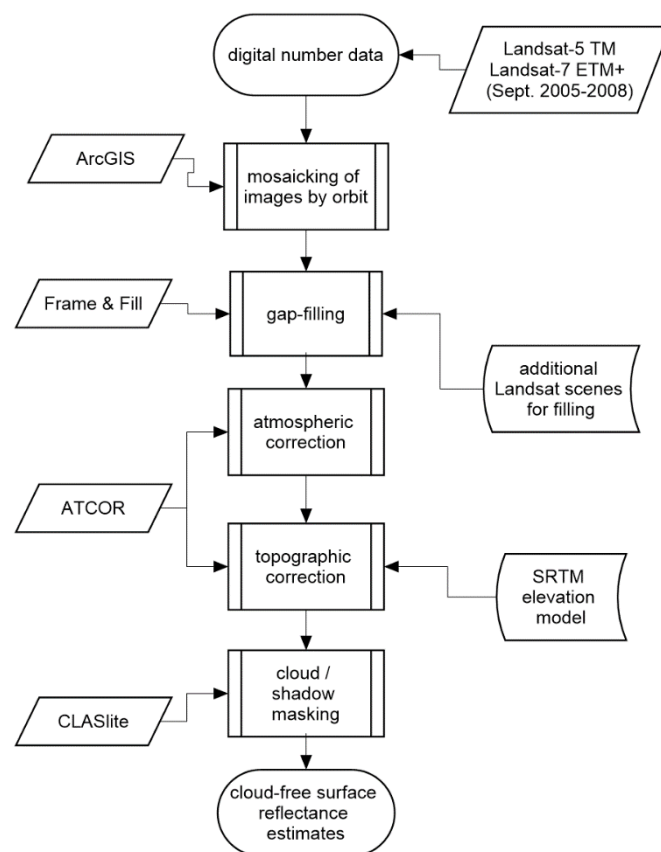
digital number data

Landsat-5 TM
Landsat-7 ETM+
(Sept. 2005-2008)

ArcGIS

mosaicking of images by orbit

Frame & Fill

gap-filling

additional Landsat scenes for filling

atmospheric correction

ATCOR

topographic correction

SRTM elevation model

CLASlite

cloud / shadow masking

cloud-free surface reflectance estimates